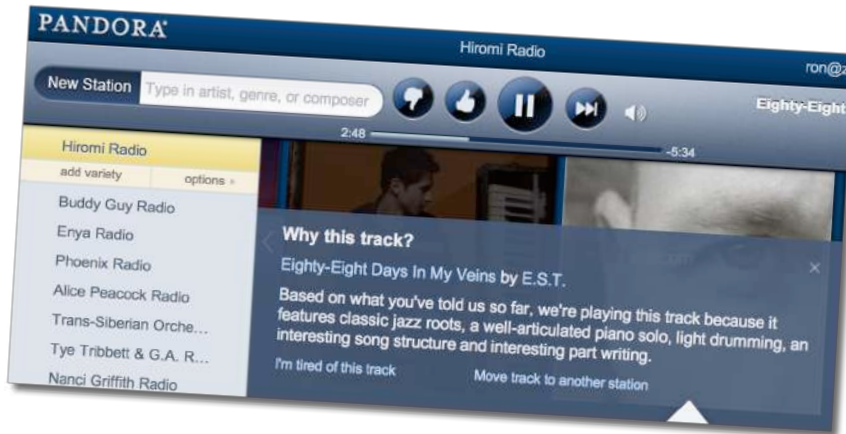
PANDORA

Hiromi Radio

ron@a

New Station Type in artist, genre, or composer

Eighty-Eight

2:48 -5:34

Hiromi Radio
add variety options »
Buddy Guy Radio
Enya Radio
Phoenix Radio
Alice Peacock Radio
Trans-Siberian Orche...
Tye Tribbett & G.A. R...
Nanci Griffith Radio

Why this track?

Eighty-Eight Days In My Veins by E.S.T.

Based on what you've told us so far, we're playing this track because it features classic jazz roots, a well-articulated piano solo, light drumming, an interesting song structure and interesting part writing.

I'm tired of this track Move track to another station